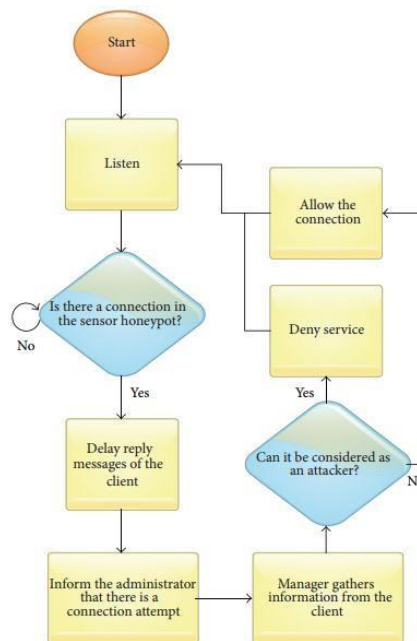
Start

Listen

Allow the connection

Is there a connection in the sensor honeypot?

No

Deny service

Yes

Yes

Delay reply messages of the client

Can it be considered as an attacker?

N

Inform the administrator that there is a connection attempt

Manager gathers information from the client